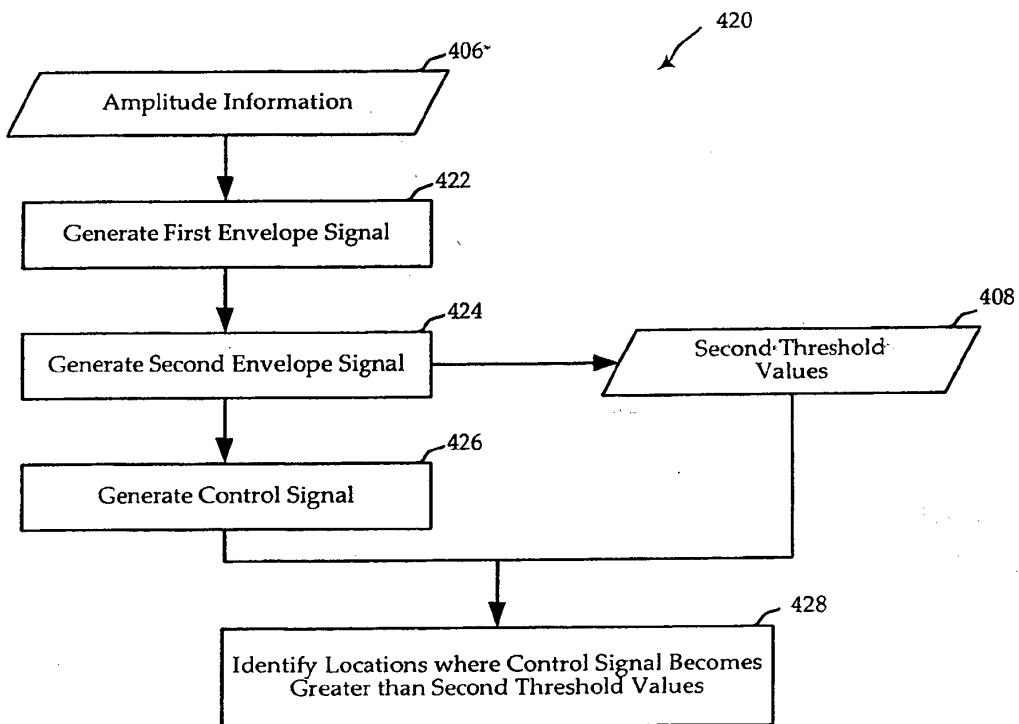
420

406

Amplitude Information

422

Generate First Envelope Signal

424

Generate Second Envelope Signal

408

Second Threshold Values

426

Generate Control Signal

428

Identify Locations where Control Signal Becomes Greater than Second Threshold Values